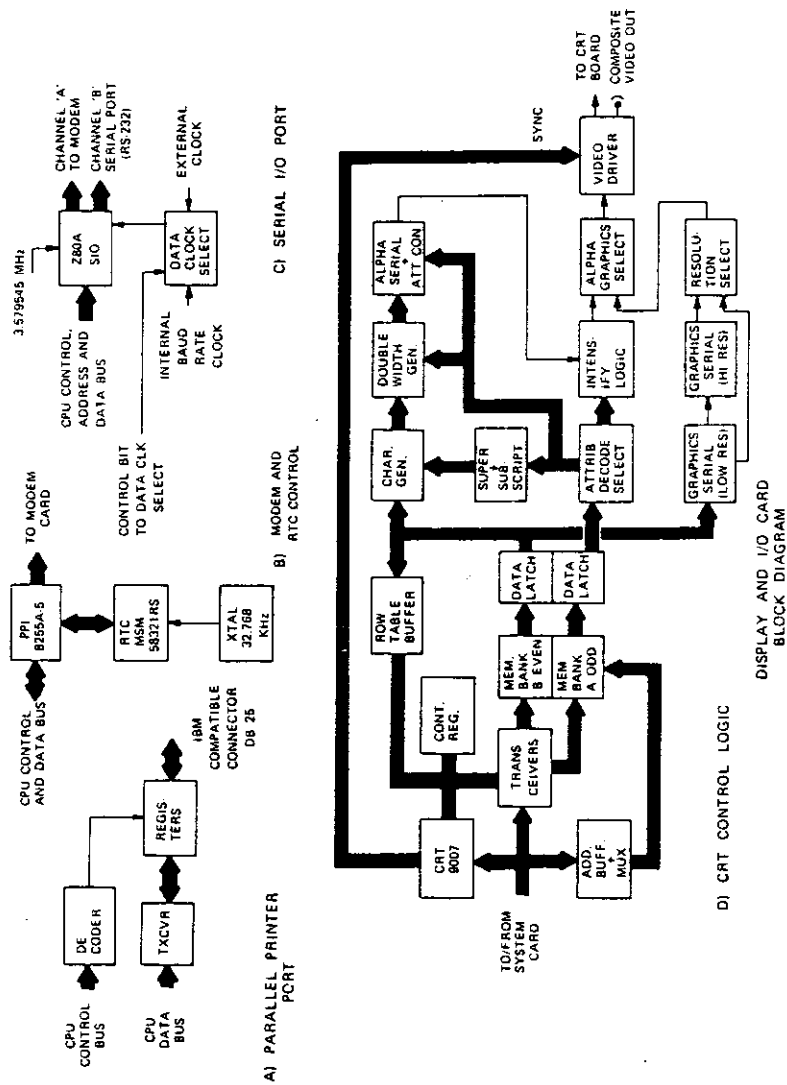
CPU CONTROL BUS

DE CODER

CPU DATA BUS

TXCVR

REGIS TERS

IBM COMPATIBLE CONNECTOR DB 25

A) PARALLEL PRINTER PORT

CPU CONTROL AND DATA BUS

PPI 8255A-5

TO MODEM CARD

RTC MSM 58321RS

XTAL 32.768 KHz

CONTROL BIT TO DATA CLK SELECT

B) MODEM AND RTC CONTROL

3.579545 MHz

CPU CONTROL, ADDRESS AND DATA BUS

Z80A SIO

CHANNEL 'A' TO MODEM

CHANNEL 'B' SERIAL PORT (RS 232)

INTERNAL BAUD RATE CLOCK

DATA CLOCK SELECT

EXTERNAL CLOCK

C) SERIAL I/O PORT

TO/FROM SYSTEM CARD

CRT 9007

ADD. BUFF + MUX

CONT. REG.

TRANS CEIVERS

MEM. BANK B EVEN

MEM BANK A ODD

ROW TABLE BUFFER

DATA LATCH

DATA LATCH

CHAR. GEN.

SUPER + SUB SCRIPT

ATTRIB DECODE SELECT

DOUBLE WIDTH GEN.

ALPHA SERIAL + ATT CON

INTENS-IFY LOGIC

GRAPHICS SERIAL (LOW RES)

GRAPHICS SERIAL (HI RES)

ALPHA GRAPHICS SELECT

RESOLU-TION SELECT

SYNC

VIDEO DRIVER

TO CRT BOARD

COMPOSITE VIDEO OUT

D) CRT CONTROL LOGIC

DISPLAY AND I/O CARD BLOCK DIAGRAM